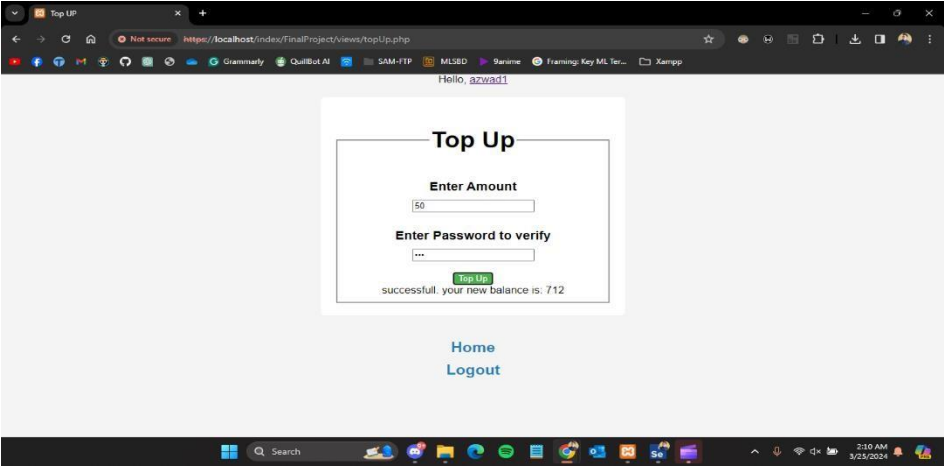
Top UP

Not secure https://localhost/index/FinalProject/views/topUp.php

Grammarly QuillBot AI SAM-FTP MLSBD 9anime Framing: Key ML Ter... Xampp

Hello, azwad1

Top Up

Enter Amount

50

Enter Password to verify

•••

Top Up

successfull. your new balance is: 712

Home

Logout

Search

2:10 AM
3/25/2024